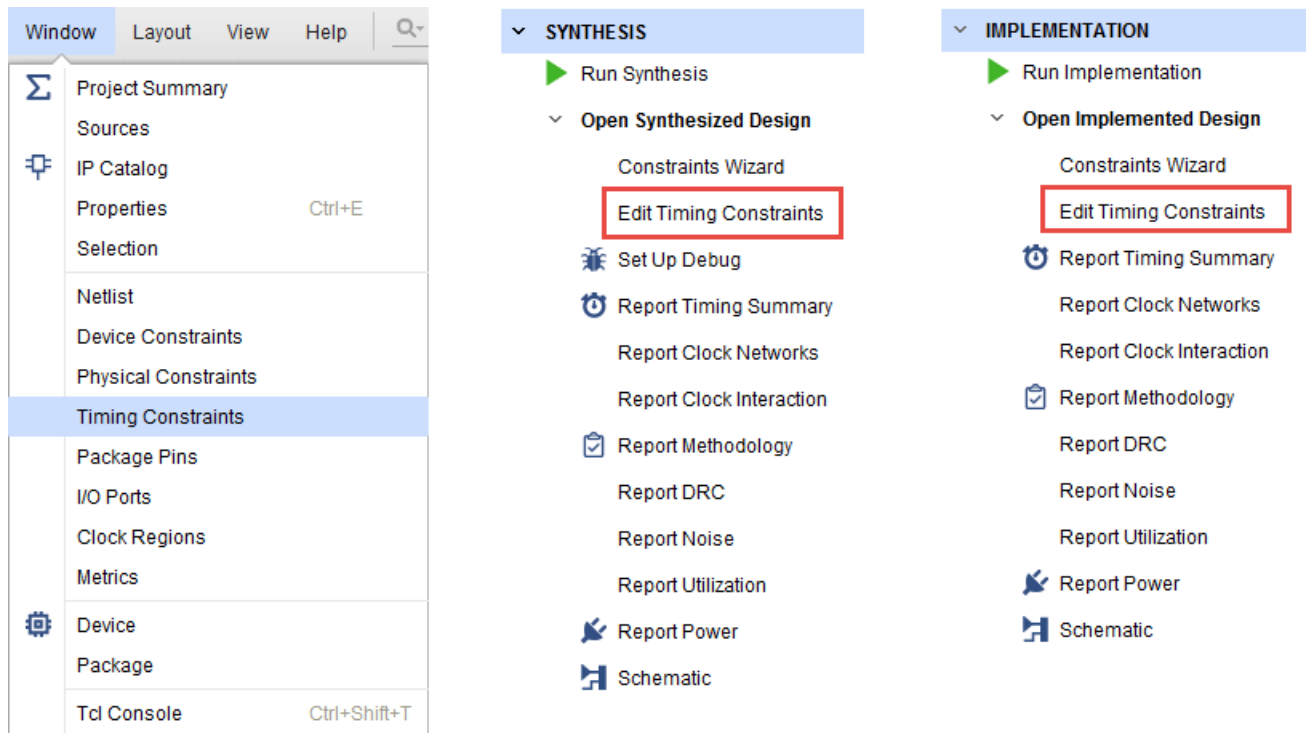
Window Layout View Help

Project Summary
Sources
IP Catalog
Properties Ctrl+E
Selection
Netlist
Device Constraints
Physical Constraints
Timing Constraints
Package Pins
I/O Ports
Clock Regions
Metrics
Device
Package
Tcl Console Ctrl+Shift+T

SYNTHESIS
Run Synthesis
Open Synthesized Design
Constraints Wizard
Edit Timing Constraints
Set Up Debug
Report Timing Summary
Report Clock Networks
Report Clock Interaction
Report Methodology
Report DRC
Report Noise
Report Utilization
Report Power
Schematic

IMPLEMENTATION
Run Implementation
Open Implemented Design
Constraints Wizard
Edit Timing Constraints
Report Timing Summary
Report Clock Networks
Report Clock Interaction
Report Methodology
Report DRC
Report Noise
Report Utilization
Report Power
Schematic